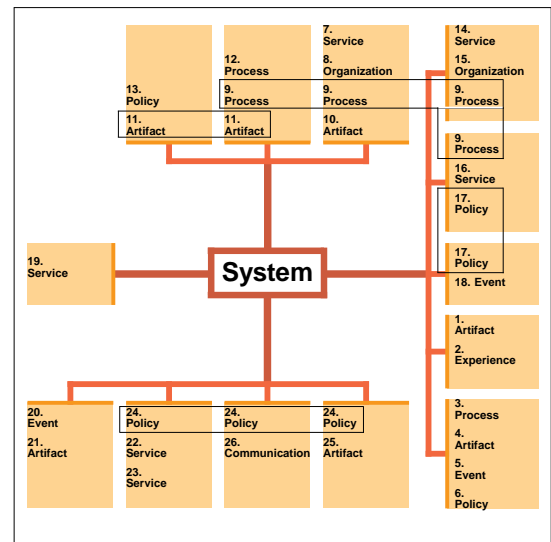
13.
Policy

11.
Artifact

12.
Process

9.
Process

11.
Artifact

7.
Service

8.
Organization

9.
Process

10.
Artifact

14.
Service

15.
Organization

9.
Process

9.
Process

16.
Service

17.
Policy

17.
Policy

18. Event

19.
Service

System

1.
Artifact

2.
Experience

3.
Process

4.
Artifact

5.
Event

6.
Policy

20.
Event

21.
Artifact

24.
Policy

22.
Service

23.
Service

24.
Policy

26.
Communication

24.
Policy

25.
Artifact